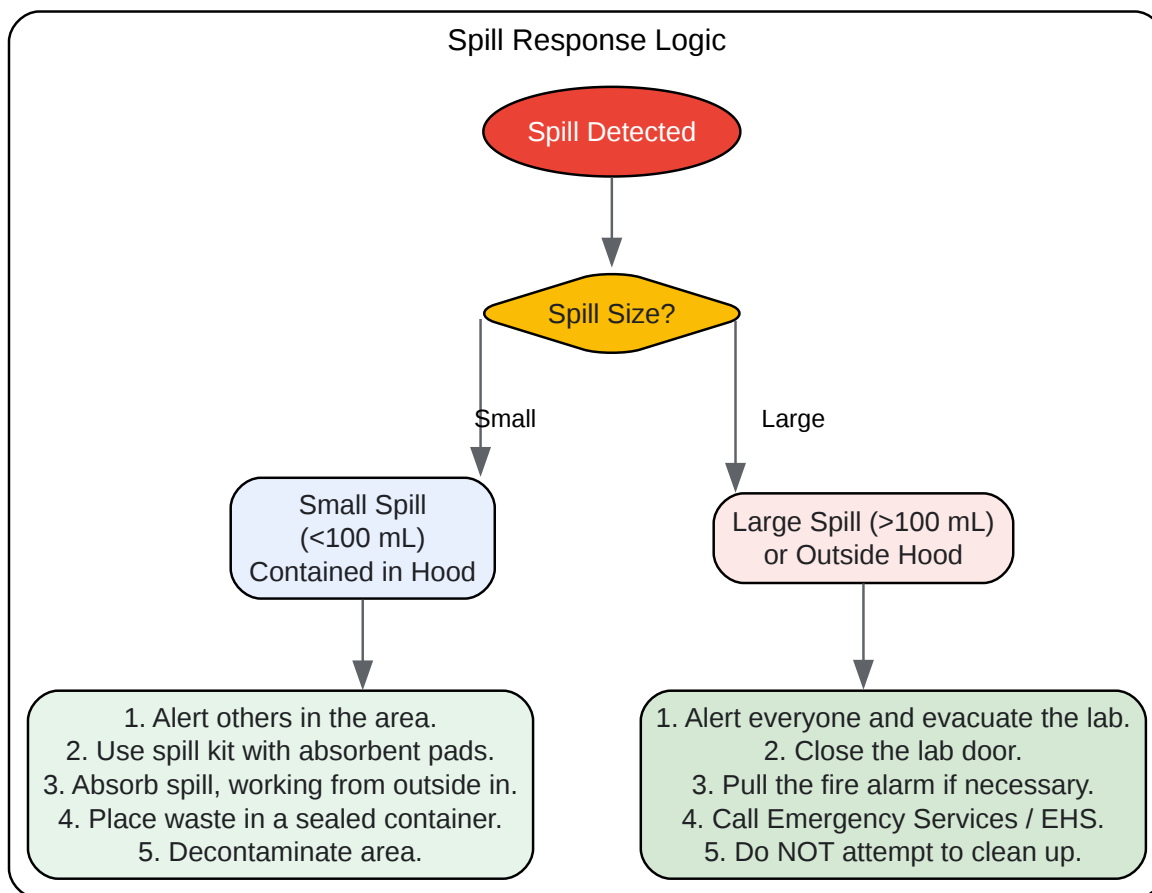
Spill Response Logic

Spill Detected

Spill Size?

Small

Large

Small Spill (<100 mL) Contained in Hood

Large Spill (>100 mL) or Outside Hood

1. Alert others in the area.
2. Use spill kit with absorbent pads.
3. Absorb spill, working from outside in.
4. Place waste in a sealed container.
5. Decontaminate area.

1. Alert everyone and evacuate the lab.
2. Close the lab door.
3. Pull the fire alarm if necessary.
4. Call Emergency Services / EHS.
5. Do NOT attempt to clean up.